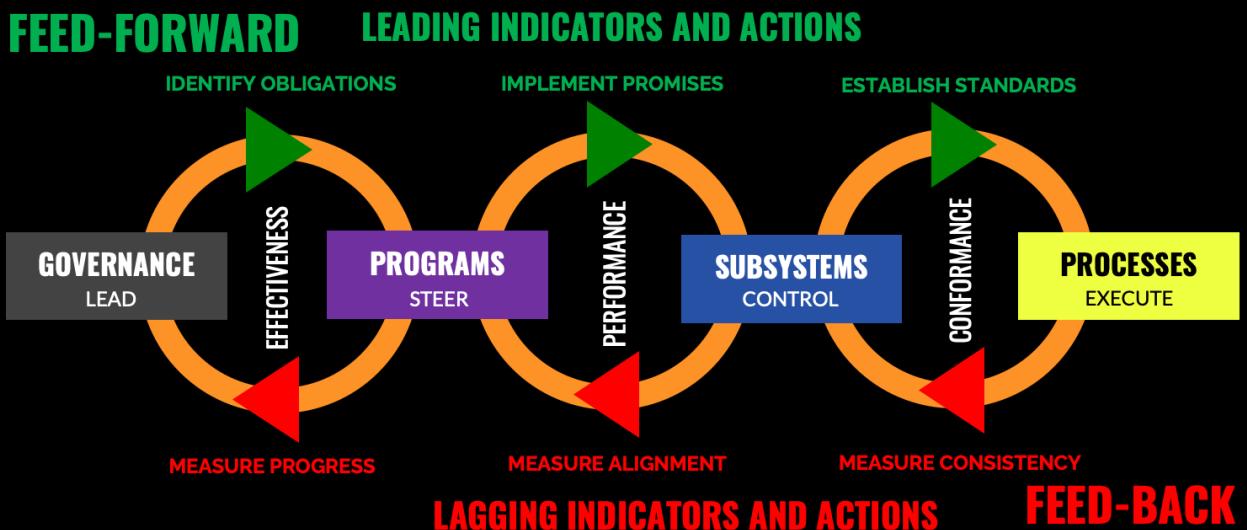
FEED-FORWARD LEADING INDICATORS AND ACTIONS

IDENTIFY OBLIGATIONS

IMPLEMENT PROMISES

ESTABLISH STANDARDS

GOVERNANCE
LEAD

EFFECTIVENESS

PROGRAMS
STEER

PERFORMANCE

SUBSYSTEMS
CONTROL

CONFORMANCE

PROCESSES
EXECUTE

MEASURE PROGRESS

MEASURE ALIGNMENT

MEASURE CONSISTENCY

LAGGING INDICATORS AND ACTIONS FEED-BACK